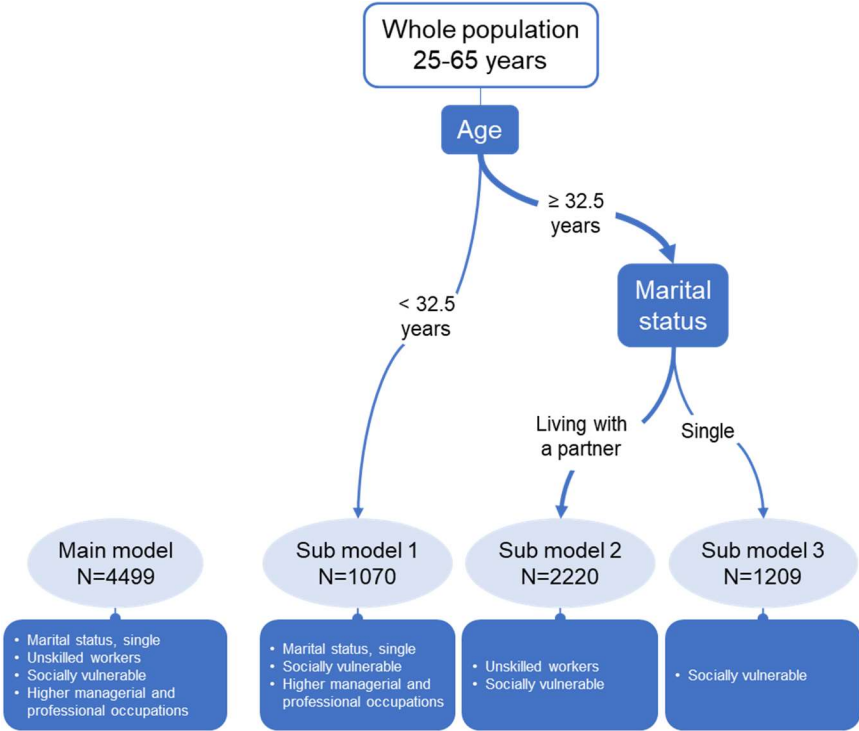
Whole population 25-65 years

Age

≥ 32.5 years

< 32.5 years

Marital status

Living with a partner

Single

Main model N=4499

Sub model 1 N=1070

Sub model 2 N=2220

Sub model 3 N=1209

• Marital status, single
• Unskilled workers
• Socially vulnerable
• Higher managerial and professional occupations

• Marital status, single
• Socially vulnerable
• Higher managerial and professional occupations

• Unskilled workers
• Socially vulnerable

• Socially vulnerable